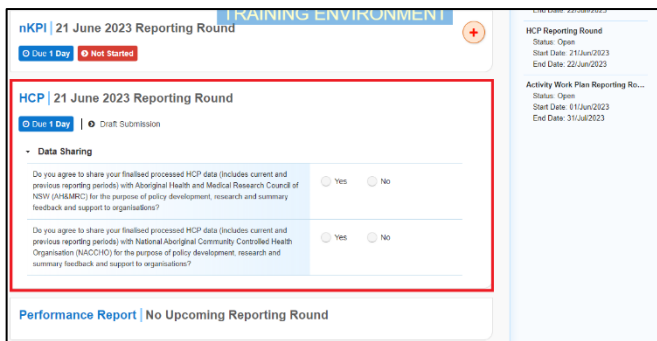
TRAINING ENVIRONMENT

nKPI | 21 June 2023 Reporting Round

Due 1 Day Not Started

+

HCP | 21 June 2023 Reporting Round

Due 1 Day | Draft Submission

Data Sharing

Do you agree to share your finalised processed HCP data (Includes current and previous reporting periods) with Aboriginal Health and Medical Research Council of NSW (AH&MRC) for the purpose of policy development, research and summary feedback and support to organisations?

Yes No

Do you agree to share your finalised processed HCP data (Includes current and previous reporting periods) with National Aboriginal Community Controlled Health Organisation (NACCHO) for the purpose of policy development, research and summary feedback and support to organisations?

Yes No

Performance Report | No Upcoming Reporting Round

End Date: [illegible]

HCP Reporting Round
Status: Open
Start Date: 21/Jun/2023
End Date: 22/Jun/2023

Activity Work Plan Reporting Ro...
Status: Open
Start Date: 01/Jun/2023
End Date: 31/Jul/2023